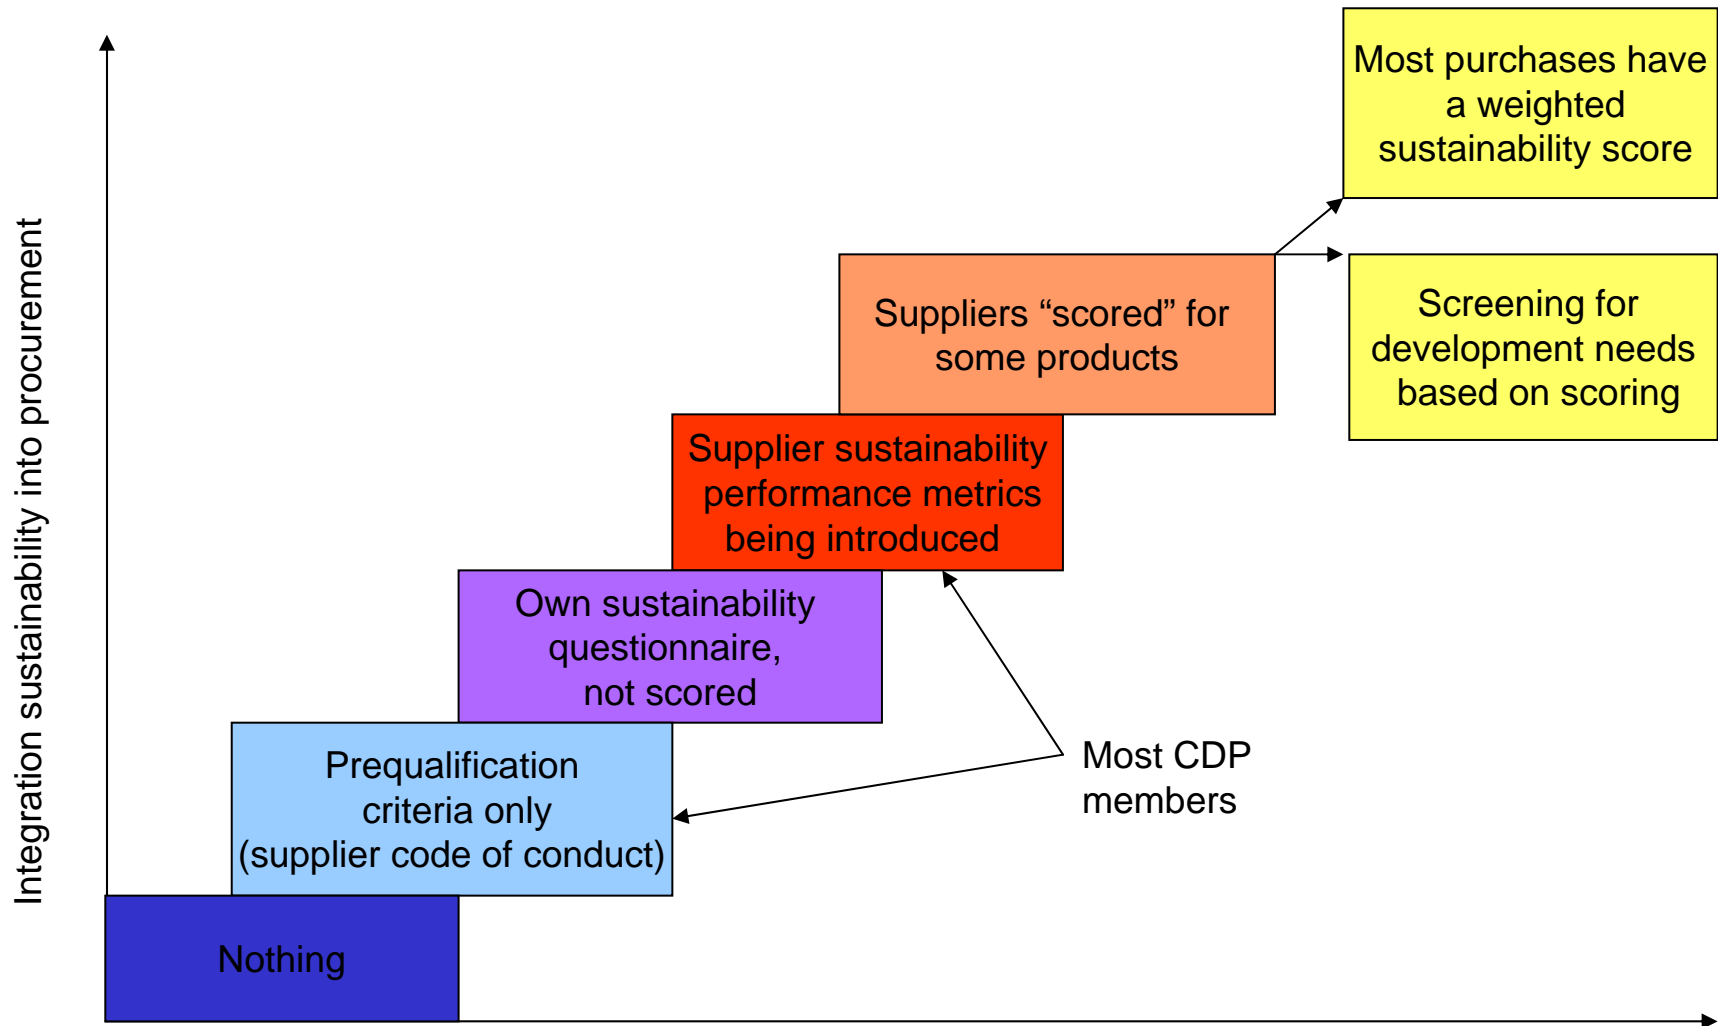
Integration sustainability into procurement

Most purchases have a weighted sustainability score

Screening for development needs based on scoring

Suppliers “scored” for some products

Supplier sustainability performance metrics being introduced

Own sustainability questionnaire, not scored

Prequalification criteria only (supplier code of conduct)

Most CDP members

Nothing